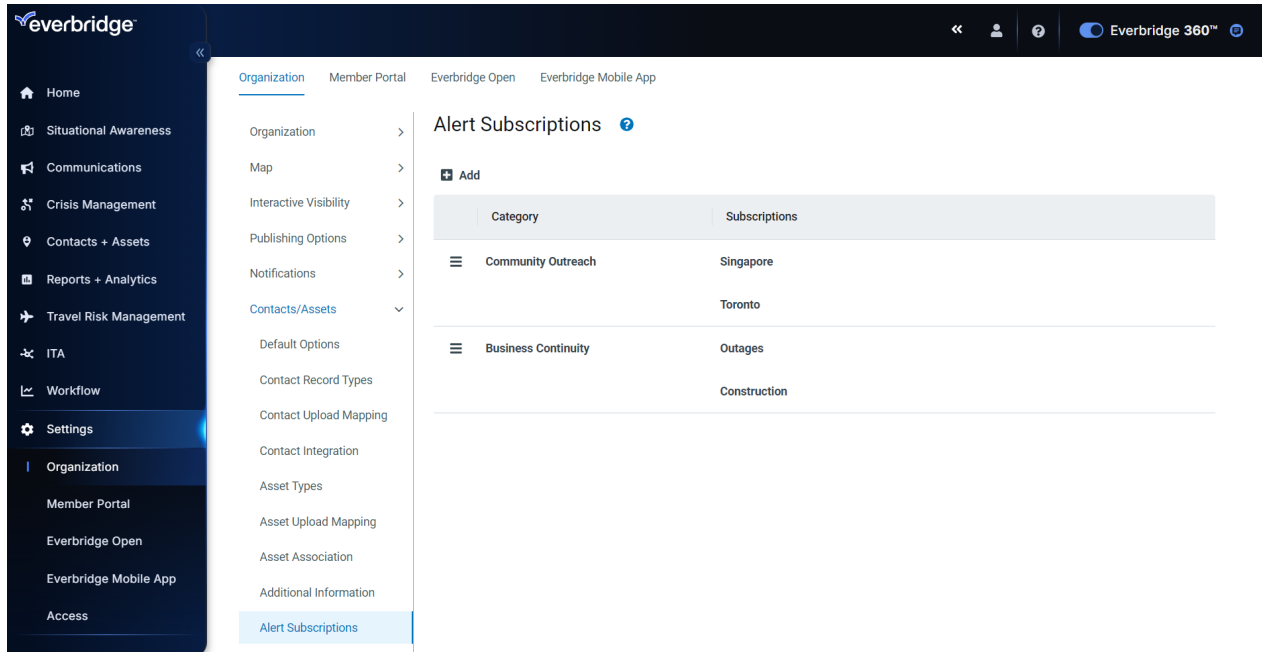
everbridge

Everbridge 360™

Home
Situational Awareness
Communications
Crisis Management
Contacts + Assets
Reports + Analytics
Travel Risk Management
ITA
Workflow
Settings
Organization
Member Portal
Everbridge Open
Everbridge Mobile App
Access

Organization
Member Portal
Everbridge Open
Everbridge Mobile App

Organization
Map
Interactive Visibility
Publishing Options
Notifications
Contacts/Assets
Default Options
Contact Record Types
Contact Upload Mapping
Contact Integration
Asset Types
Asset Upload Mapping
Asset Association
Additional Information
Alert Subscriptions

Alert Subscriptions

Add

| Category | Subscriptions |
|---|---|
| Community Outreach | Singapore |
| | Toronto |
| Business Continuity | Outages |
| | Construction |